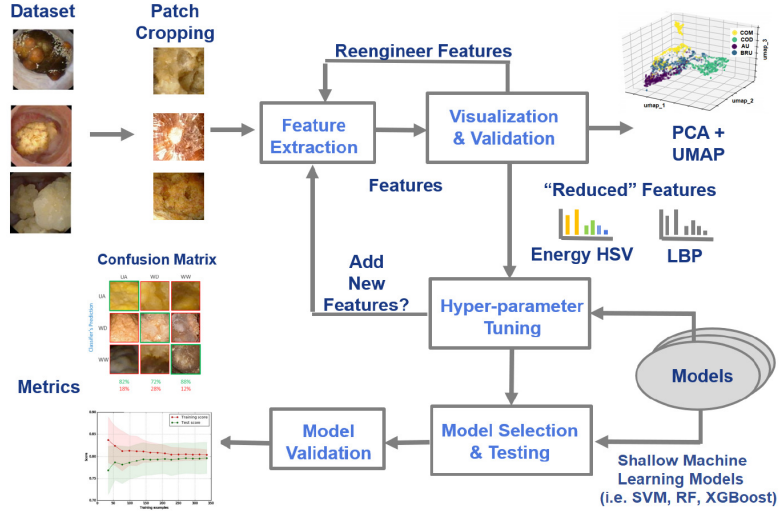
Dataset

Patch Cropping

Reengineer Features

Feature Extraction

Visualization & Validation

COM
COD
AU
BRU

umap_1
umap_2
umap_3

PCA + UMAP

Features

"Reduced" Features

Energy HSV

LBP

Confusion Matrix

UA
WD
WW

UA
WD
WW

Classifier's Prediction

82%
18%

72%
28%

88%
12%

Add New Features?

Hyper-parameter Tuning

Models

Metrics

Training score
Test score

Training examples

Model Validation

Model Selection & Testing

Shallow Machine Learning Models (i.e. SVM, RF, XGBoost)